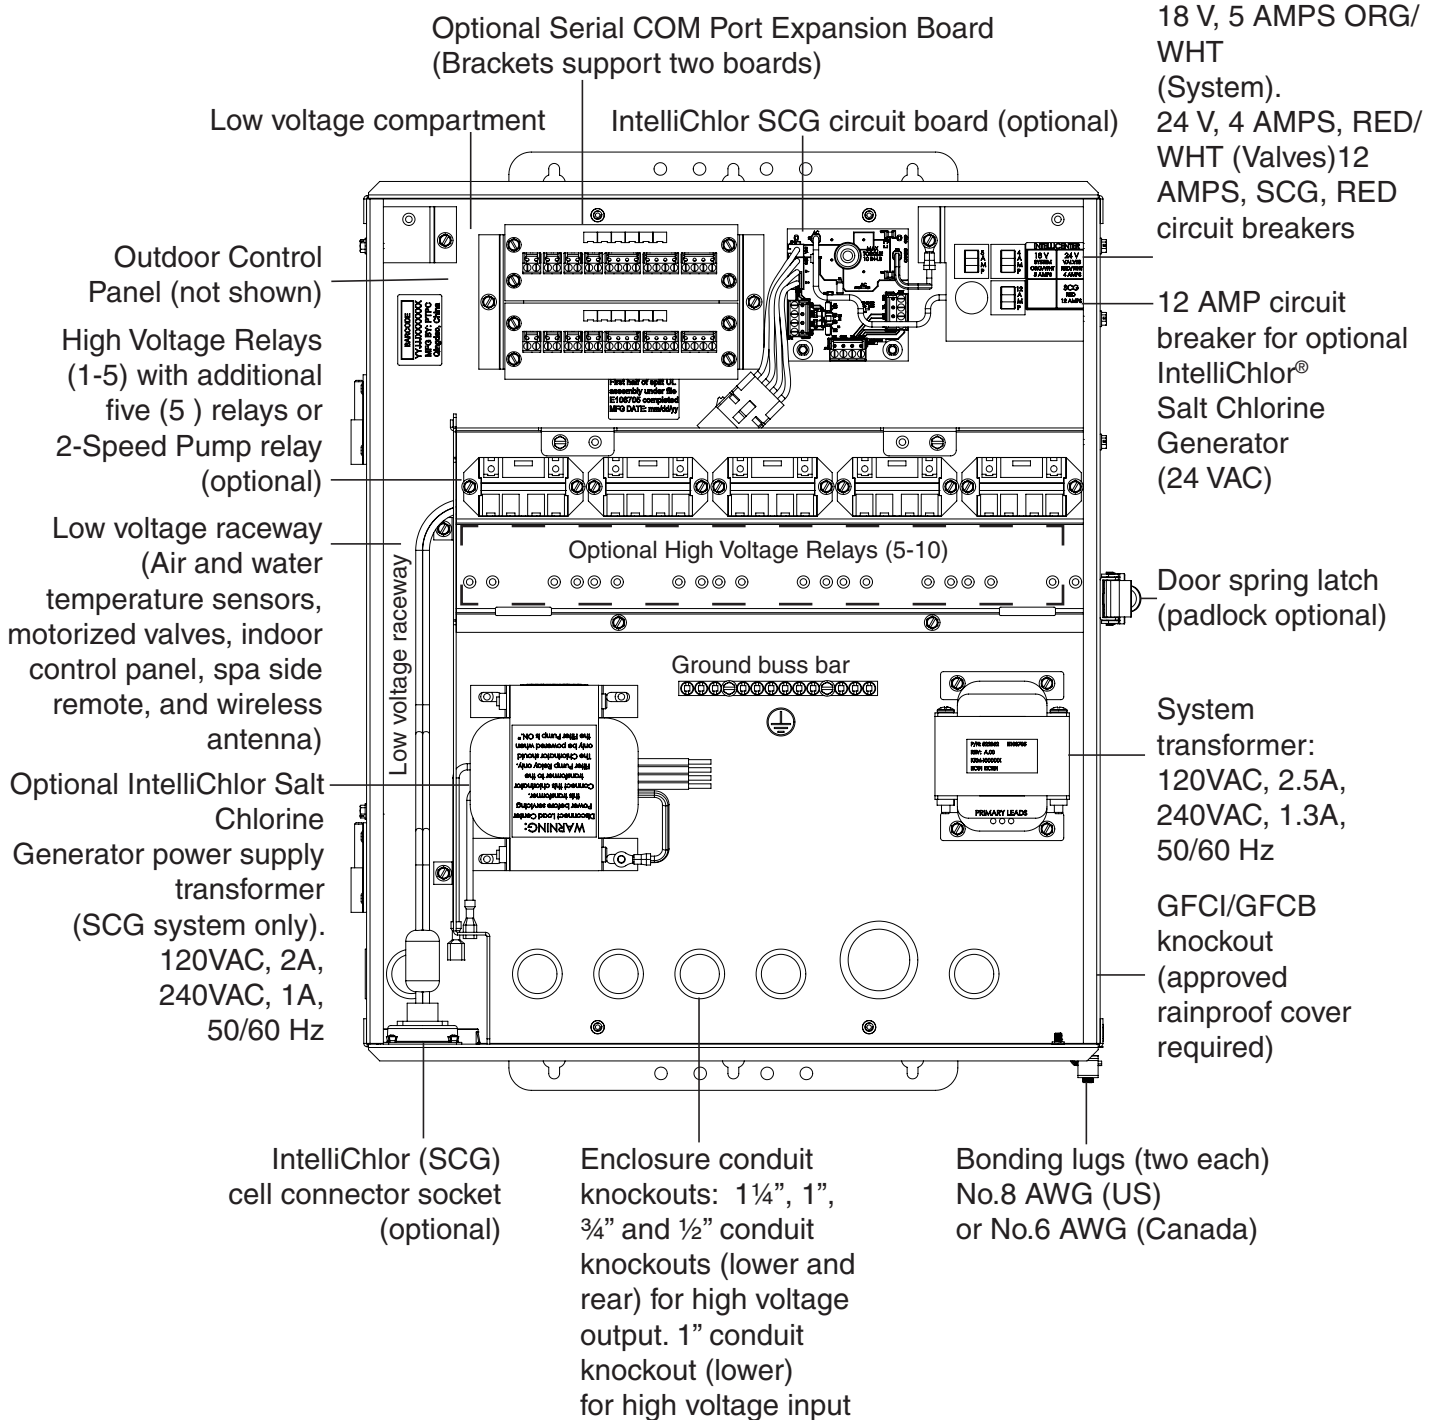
Optional Serial COM Port Expansion Board
(Brackets support two boards)

18 V, 5 AMPS ORG/WHT (System). 24 V, 4 AMPS, RED/WHT (Valves)12 AMPS, SCG, RED circuit breakers

Low voltage compartment

IntelliChlor SCG circuit board (optional)

Outdoor Control Panel (not shown)

High Voltage Relays (1-5) with additional five (5 ) relays or 2-Speed Pump relay (optional)

Low voltage raceway (Air and water temperature sensors, motorized valves, indoor control panel, spa side remote, and wireless antenna)

Optional IntelliChlor Salt Chlorine Generator power supply transformer (SCG system only). 120VAC, 2A, 240VAC, 1A, 50/60 Hz

12 AMP circuit breaker for optional IntelliChlor® Salt Chlorine Generator (24 VAC)

Door spring latch (padlock optional)

System transformer: 120VAC, 2.5A, 240VAC, 1.3A, 50/60 Hz

GFCI/GFCB knockout (approved rainproof cover required)

First half of split UL assembly under file E108705 completed MFG DATE: mm/dd/yy

18 V SYSTEM ORG/WHT 5 AMPS
24 V VALVES RED/WHT 4 AMPS
SCG RED 12 AMPS

Optional High Voltage Relays (5-10)

Low voltage raceway

Ground buss bar

WARNING: Disconnect Load Center Power before servicing this transformer. Connect this chlorinator transformer to the Filter Pump Relay only. The Chlorinator should only be powered when the Filter Pump is ON.

PRIMARY LEADS

IntelliChlor (SCG) cell connector socket (optional)

Enclosure conduit knockouts: 1¼”, 1”, ¾” and ½” conduit knockouts (lower and rear) for high voltage output. 1” conduit knockout (lower) for high voltage input

Bonding lugs (two each) No.8 AWG (US) or No.6 AWG (Canada)